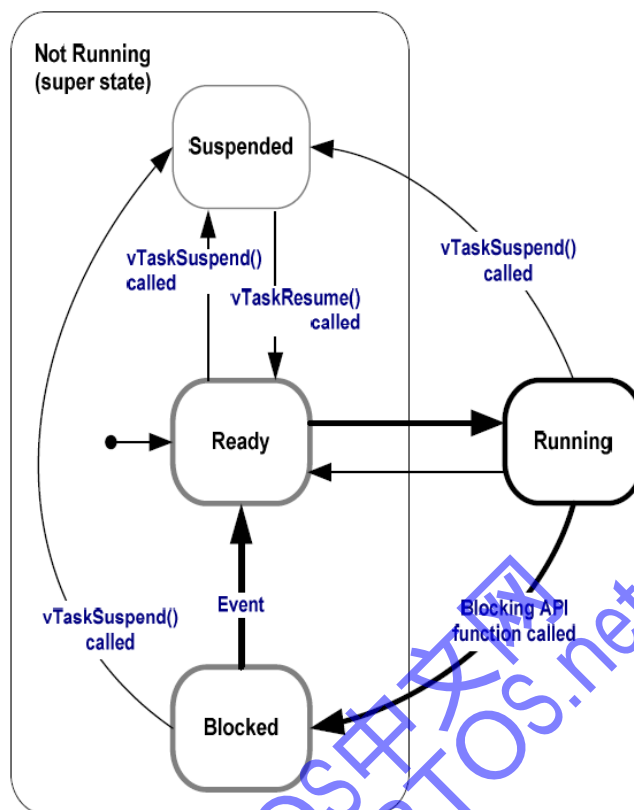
Not Running
(super state)

Suspended

vTaskSuspend()
called

vTaskResume()
called

vTaskSuspend()
called

Ready

Running

vTaskSuspend()
called

Event

Blocking API
function called

Blocked

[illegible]中文网
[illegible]TOS.net